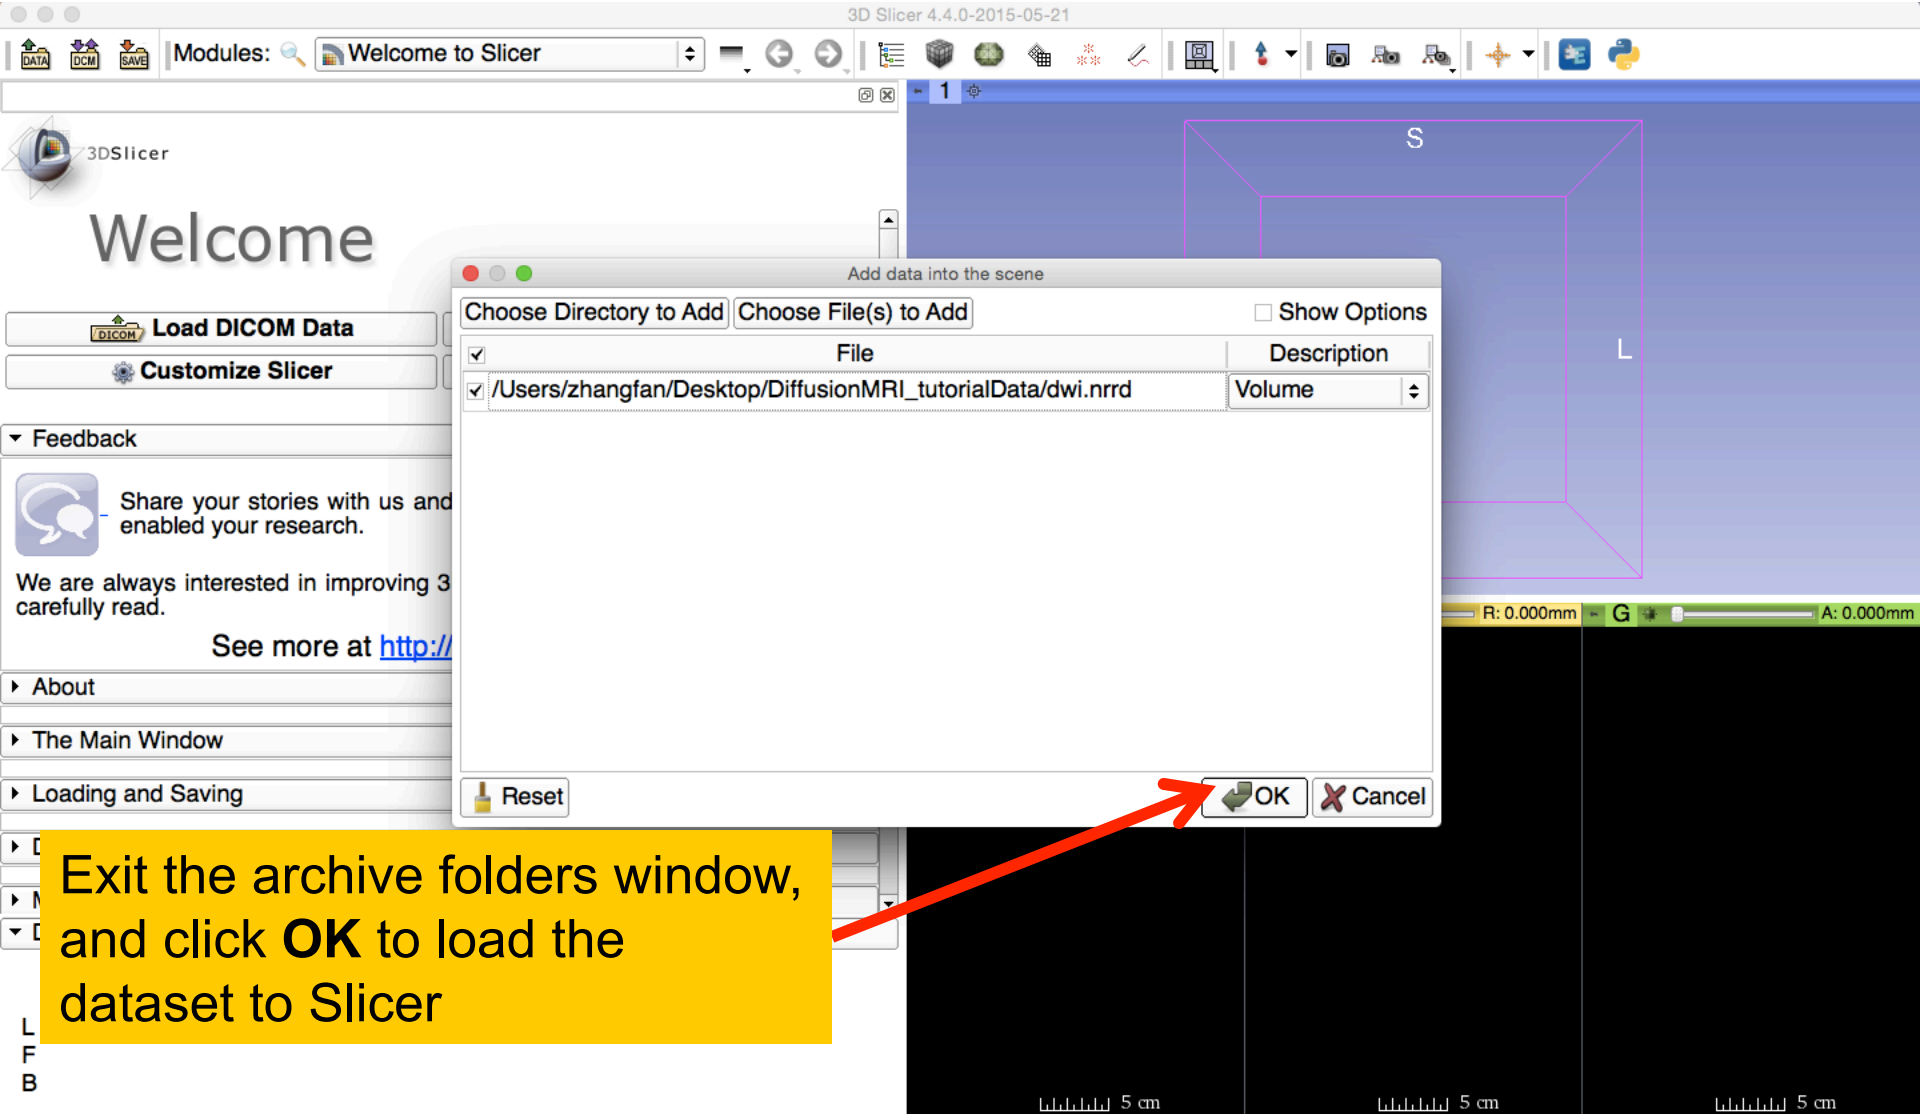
3D Slicer 4.4.0-2015-05-21

DATA DCM SAVE Modules: Welcome to Slicer

1

3DSlicer

Welcome

Load DICOM Data

Customize Slicer

Feedback

Share your stories with us and enabled your research.

We are always interested in improving 3 carefully read.

See more at http://

About

The Main Window

Loading and Saving

S

L

R: 0.000mm G A: 0.000mm

Add data into the scene

Choose Directory to Add Choose File(s) to Add Show Options

| ✓ | File | Description |
|---|---|---|
| ✓ | /Users/zhangfan/Desktop/DiffusionMRI_tutorialData/dwi.nrrd | Volume |

Reset OK Cancel

Exit the archive folders window, and click **OK** to load the dataset to Slicer

L
F
B

5 cm 5 cm 5 cm